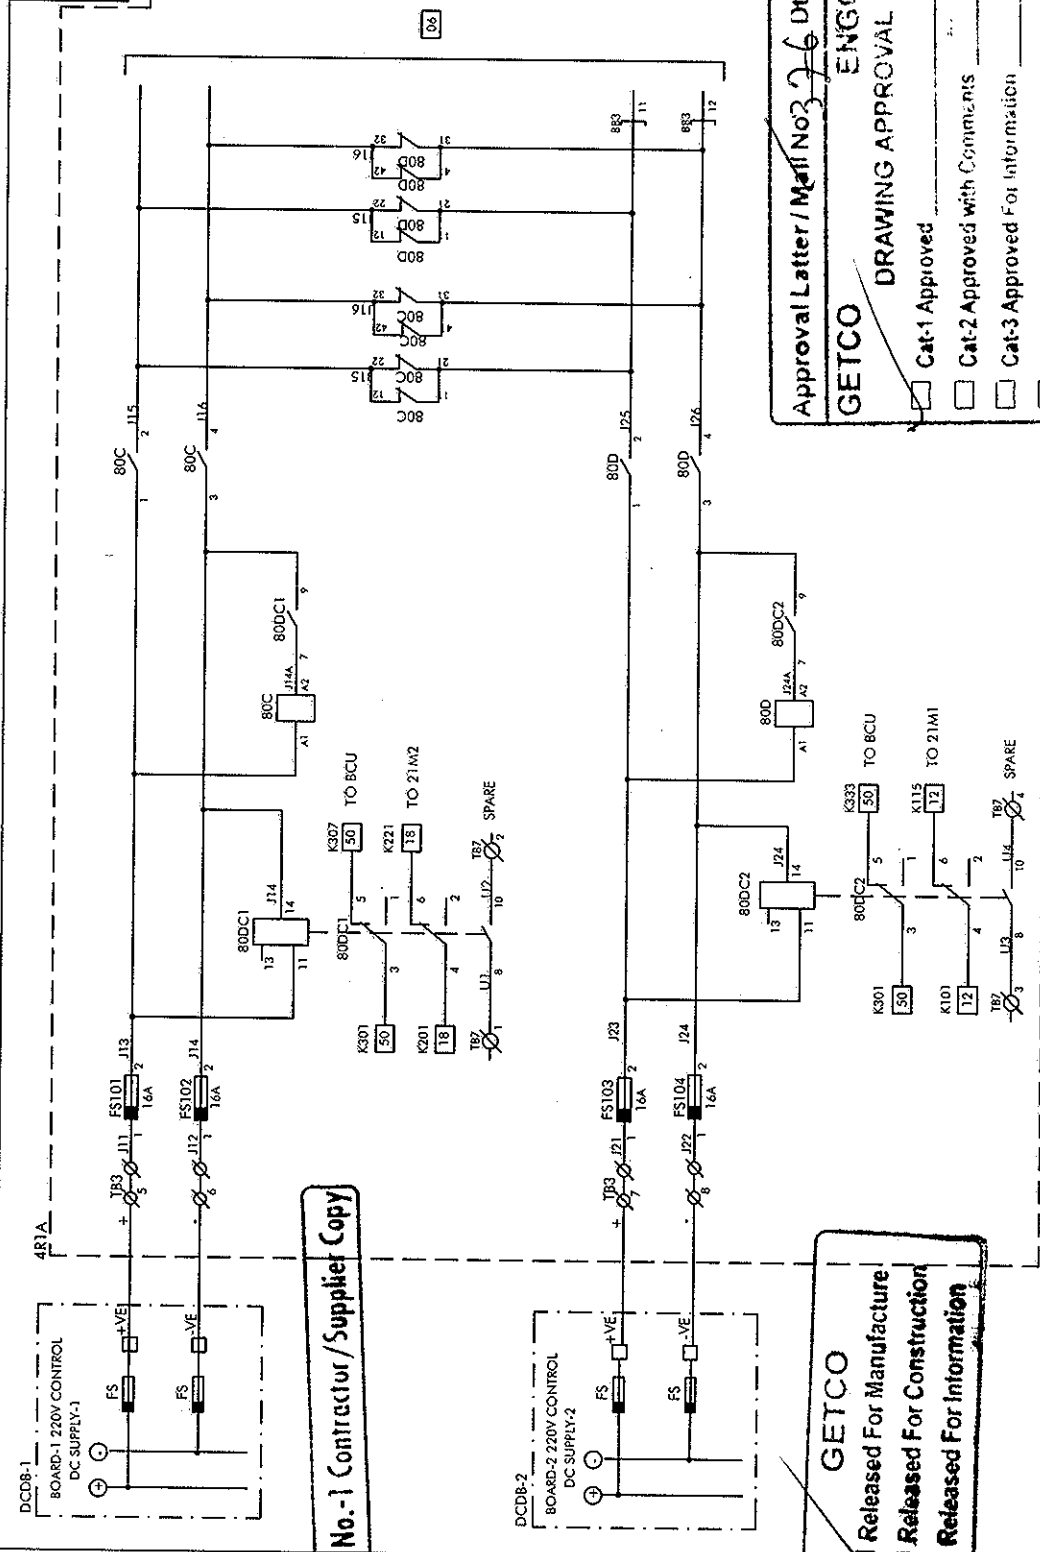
06

Approval Latter / Mail No 3 26 D
GETCO ENGG
DRAWING APPROVAL
Cat-1 Approved
Cat-2 Approved with Comments
Cat-3 Approved For Information

DCDB-1
BOARD-1 220V CONTROL DC SUPPLY-1
+VE
-VE
FS
FS

No.-1 Contractor/Supplier Copy

4R1A
TB3
J11
J12
FS101 16A
FS102 16A
J13
J14
80DC1
J14
13 14 11
80DC1
K301 50
K201 18
TB7
U1
U2
K307 50 TO BCU
K221 18 TO 21M2
TB7 SPARE
80C
J14A
A1 A2
80DC1
80C
80C
J15
J16
80C
80C
80D
80D

DCDB-2
BOARD-2 220V CONTROL DC SUPPLY-2
+VE
-VE
FS
FS
TB3
J21
J22
FS103 16A
FS104 16A
J23
J24
80DC2
J24
13 14 11
80DC2
K301 50
K101 12
TB7
U3
U4
K333 50 TO BCU
K115 12 TO 21M1
TB7 SPARE
80D
J24A
A1 A2
80DC2
80D
80D
J25
J26
8B3
J11
J12

GETCO
Released For Manufacture
Released For Construction
Released For Information